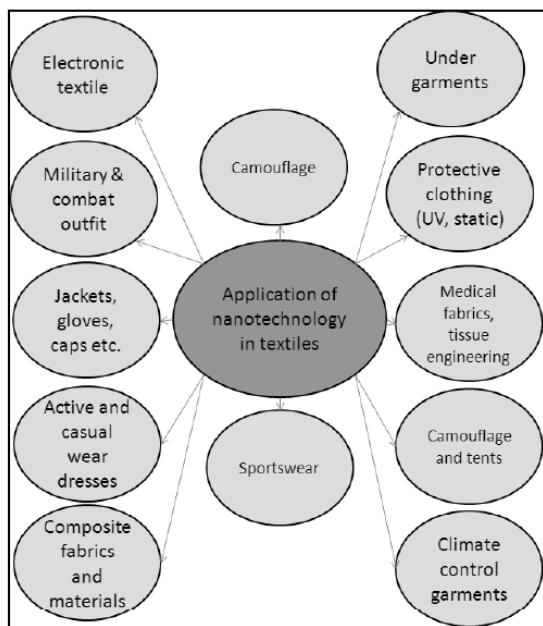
Application of nanotechnology in textiles

Electronic textile

Camouflage

Under garments

Military & combat outfit

Protective clothing (UV, static)

Jackets, gloves, caps etc.

Medical fabrics, tissue engineering

Active and casual wear dresses

Sportswear

Camouflage and tents

Composite fabrics and materials

Climate control garments